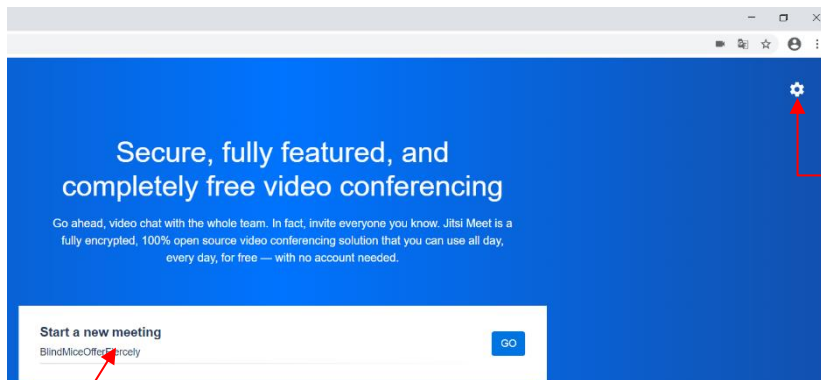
Secure, fully featured, and completely free video conferencing

Go ahead, video chat with the whole team. In fact, invite everyone you know. Jitsi Meet is a fully encrypted, 100% open source video conferencing solution that you can use all day, every day, for free — with no account needed.

Start a new meeting

BlindMiceOfferFiercely

GO